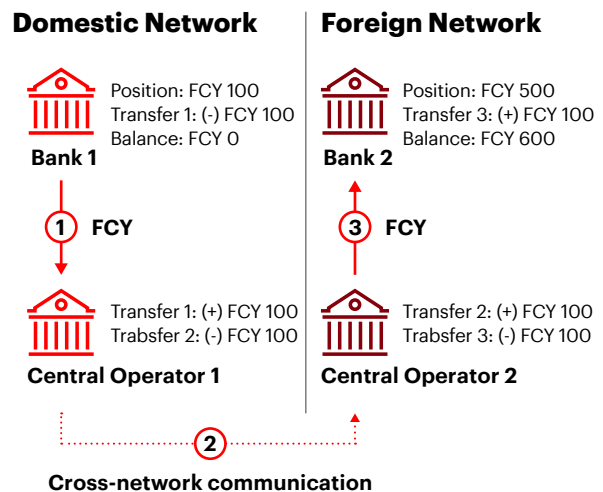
Domestic Network

Position: FCY 100
Transfer 1: (-) FCY 100
Balance: FCY 0

Bank 1

1 FCY

Transfer 1: (+) FCY 100
Trabsfer 2: (-) FCY 100

Central Operator 1

Foreign Network

Position: FCY 500
Transfer 3: (+) FCY 100
Balance: FCY 600

Bank 2

3 FCY

Transfer 2: (+) FCY 100
Trabsfer 3: (-) FCY 100

Central Operator 2

2

Cross-network communication